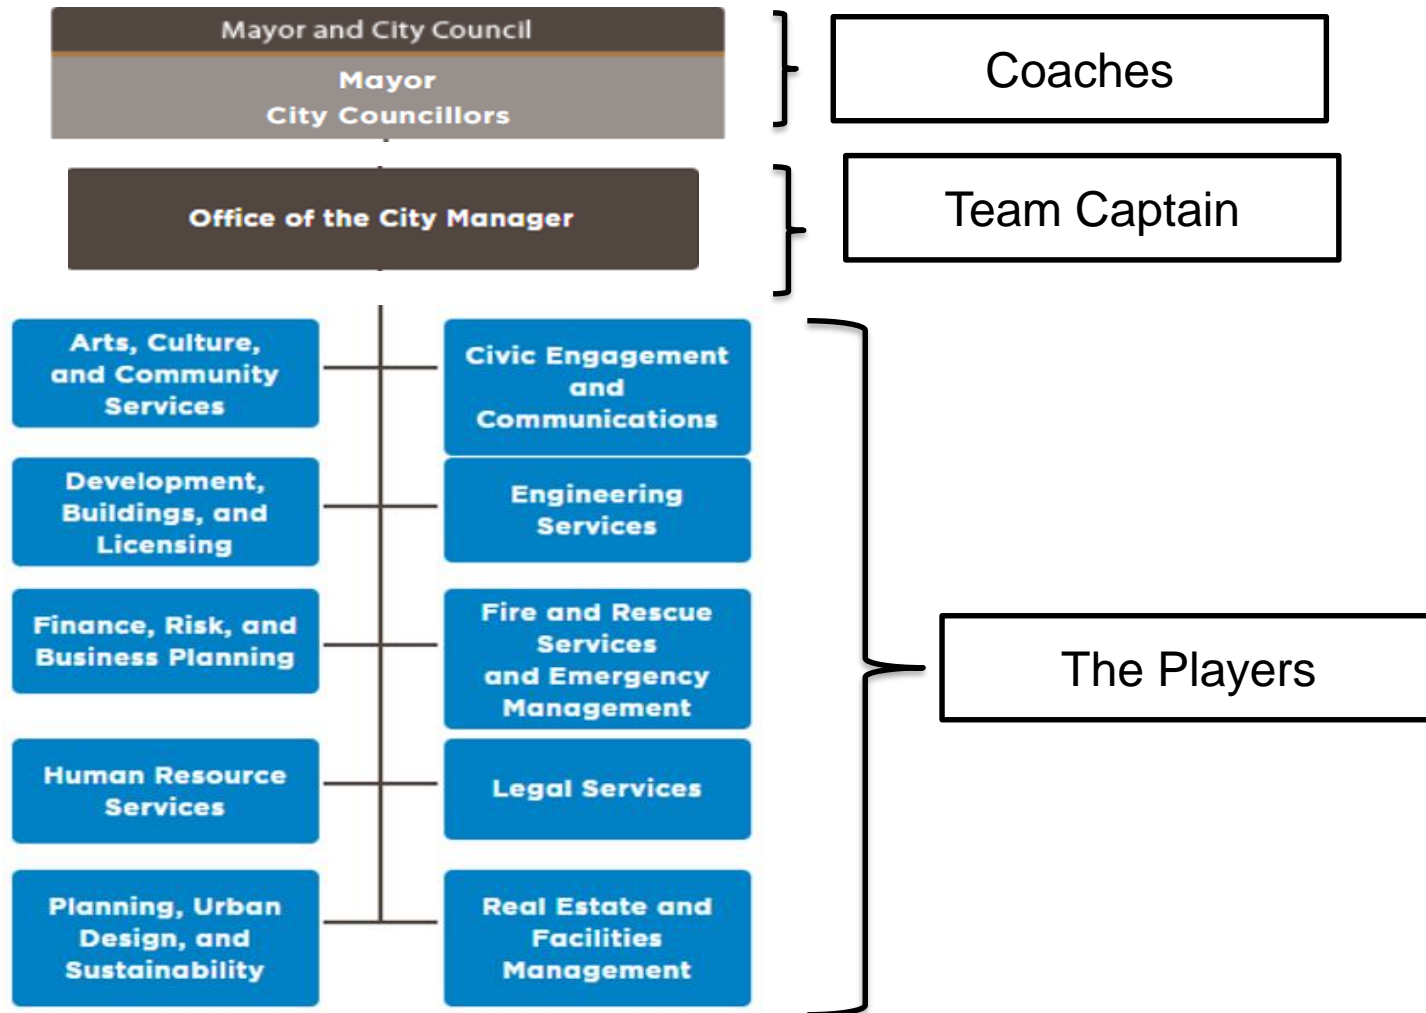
Mayor and City Council

Mayor
City Councillors

Coaches

Office of the City Manager

Team Captain

Arts, Culture, and Community Services

Civic Engagement and Communications

Development, Buildings, and Licensing

Engineering Services

Finance, Risk, and Business Planning

Fire and Rescue Services and Emergency Management

Human Resource Services

Legal Services

Planning, Urban Design, and Sustainability

Real Estate and Facilities Management

The Players